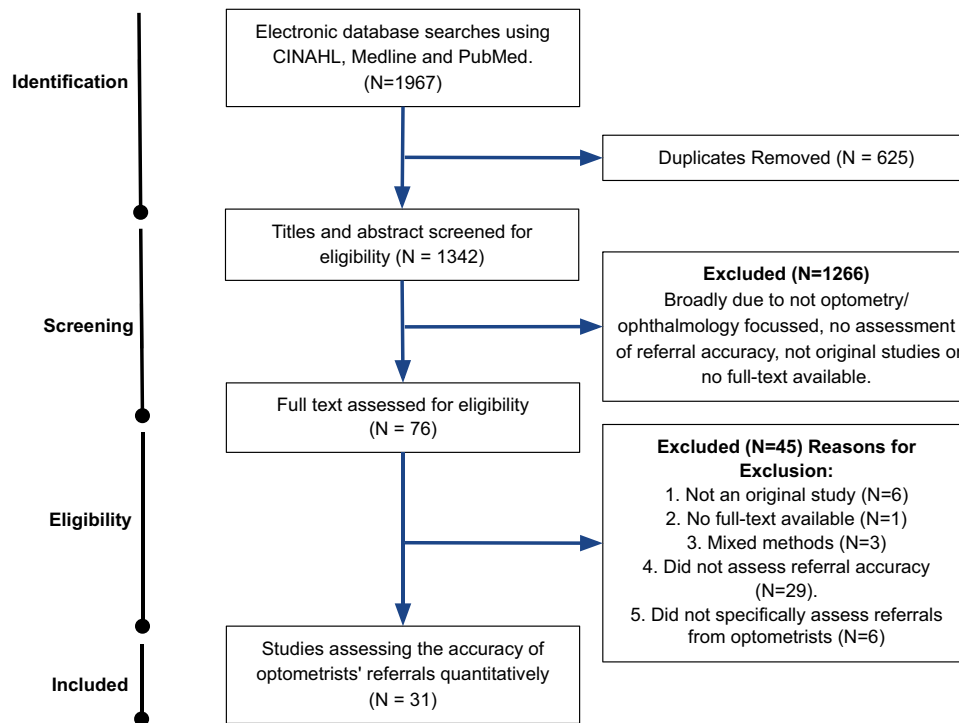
Identification

Electronic database searches using CINAHL, Medline and PubMed. (N=1967)

Duplicates Removed (N = 625)

Titles and abstract screened for eligibility (N = 1342)

Screening

Excluded (N=1266)
Broadly due to not optometry/ ophthalmology focussed, no assessment of referral accuracy, not original studies or no full-text available.

Full text assessed for eligibility (N = 76)

Eligibility

Excluded (N=45) Reasons for Exclusion:
1. Not an original study (N=6)
2. No full-text available (N=1)
3. Mixed methods (N=3)
4. Did not assess referral accuracy (N=29).
5. Did not specifically assess referrals from optometrists (N=6)

Included

Studies assessing the accuracy of optometrists' referrals quantitatively (N = 31)